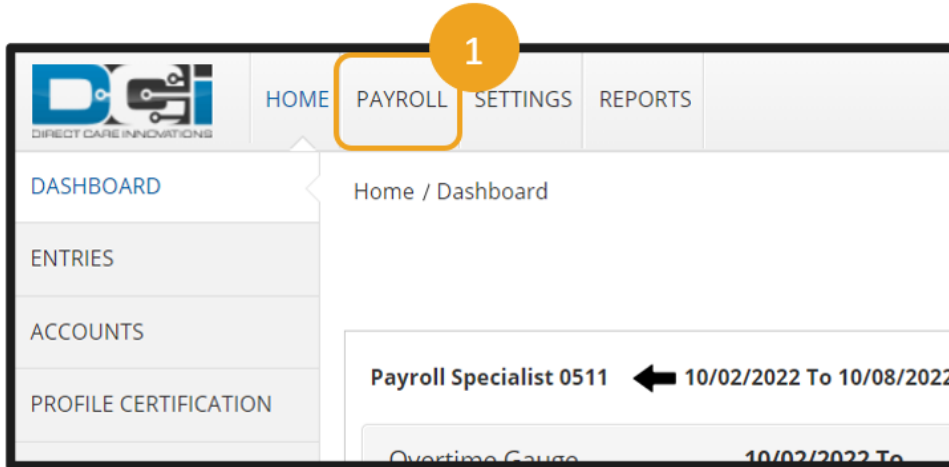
1

DCI
DIRECT CARE INNOVATIONS

HOME PAYROLL SETTINGS REPORTS

DASHBOARD
ENTRIES
ACCOUNTS
PROFILE CERTIFICATION

Home / Dashboard

Payroll Specialist 0511 10/02/2022 To 10/08/2022

Overtime Gauge 10/02/2022 To